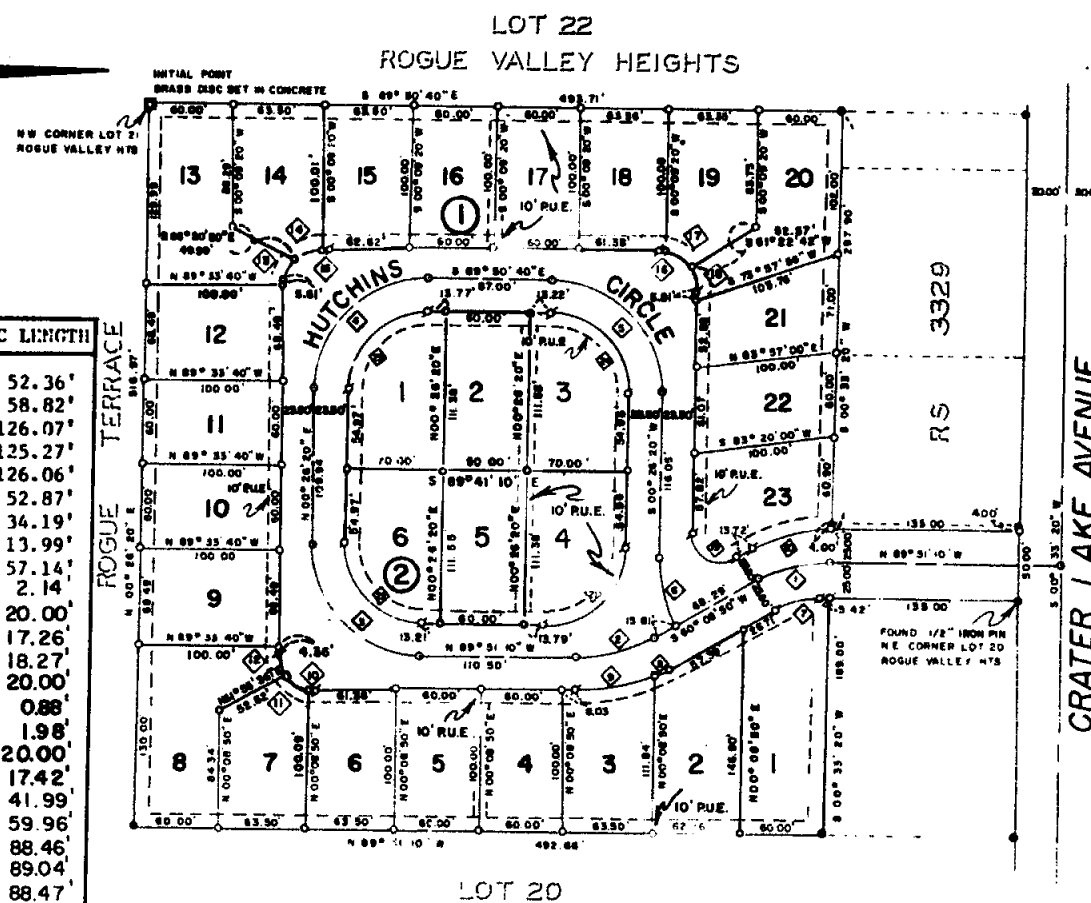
LOT 22
ROGUE VALLEY HEIGHTS

INITIAL POINT
BRASS DISC SET IN CONCRETE

S 89° 50' 40" E
493.71'

NW CORNER LOT 21
ROGUE VALLEY HTS

60.00' 63.50' 63.50' 60.00' 60.00' 63.50' 63.50' 60.00'

13 14 15 16 17 18 19 20

100.01' 100.00' 100.00' 100.00' 100.00' 102.00'

10' P.U.E.

①

N 89° 50' 50" E
40.00'

62.82' 60.00' 60.00' 61.38'

S 61° 22' 42" W

N 89° 33' 40" W
100.00'

HUTCHINS

S 89° 50' 40" E

CIRCLE

13.77' 67.00' 13.22'

60.00'

5.81'

C LENGTH
52.36'
58.82'
126.07'
125.27'
126.06'
52.87'
34.19'
13.99'
57.14'
2.14'
20.00'
17.26'
18.27'
20.00'
0.88'
1.98'
20.00'
17.42'
41.99'
59.96'
88.46'
89.04'
88.47'

12

ROGUE TERRACE

N 89° 33' 40" W
100.00'

11

N 89° 33' 40" W
100.00'

10' P.U.E.

10

N 89° 33' 40" W
100.00'

9

N 89° 33' 40" W
100.00'

1 2 3

10' P.U.E.

N 00° 26' 20" E

70.00' 60.00' 70.00'

S 89° 41' 10" E

10' P.U.E.

6 5 4

②

60.00'

13.21' N 89° 51' 10" W 13.79'
110.50'

21

S 83° 57' 00" E
100.00'

22

S 83° 20' 00" W
100.00'

10' P.U.E.

23

3329

RS

13.72'

135.00

4.00'

N 89° 51' 10" W

135.00

5.42'

FOUND 1/2" IRON PIN
N.E. CORNER LOT 20
ROGUE VALLEY HTS

CRATER LAKE AVENUE

S 00° 35' 20" W

30.00'

400'

4.36'

61.38' 60.00' 60.00'

10' P.U.E.

8 7 6 5 4 3 2 1

N 00° 08' 50" E

10' P.U.E.

60.00' 63.50' 63.50' 60.00' 60.00' 63.50' 62.76' 60.00'

N 89° 51' 10" W
492.66'

LOT 20